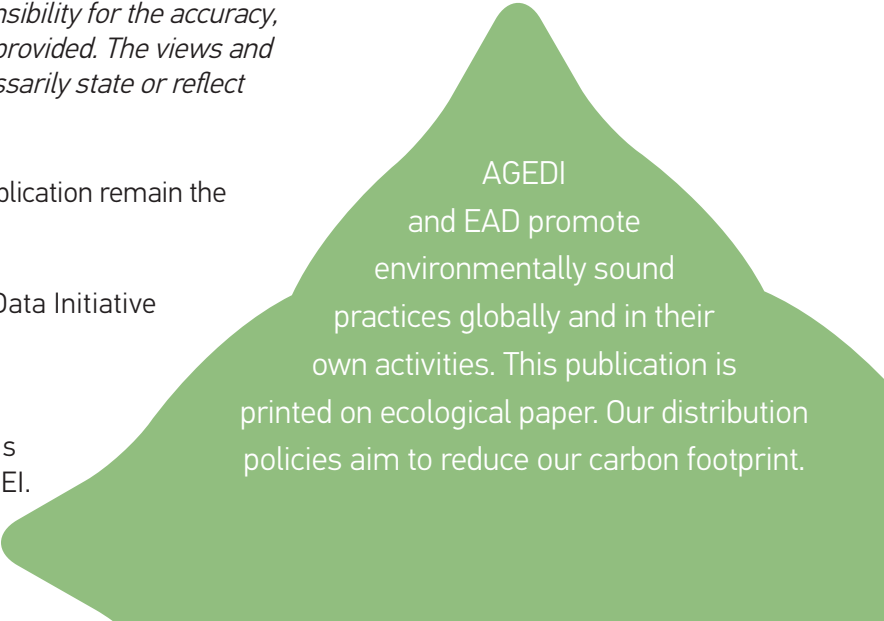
nsibility for the accuracy, provided. The views and ssarily state or reflect

blication remain the

Data Initiative

s
EI.

AGEDI and EAD promote environmentally sound practices globally and in their own activities. This publication is printed on ecological paper. Our distribution policies aim to reduce our carbon footprint.